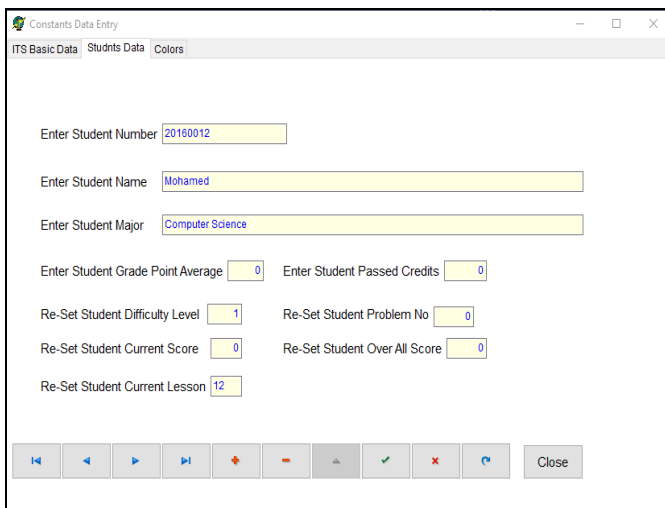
Constants Data Entry

ITS Basic Data | Studnts Data | Colors

Enter Student Number 20160012

Enter Student Name Mohamed

Enter Student Major Computer Science

Enter Student Grade Point Average 0

Enter Student Passed Credits 0

Re-Set Student Difficulty Level 1

Re-Set Student Problem No 0

Re-Set Student Current Score 0

Re-Set Student Over All Score 0

Re-Set Student Current Lesson 12

Close